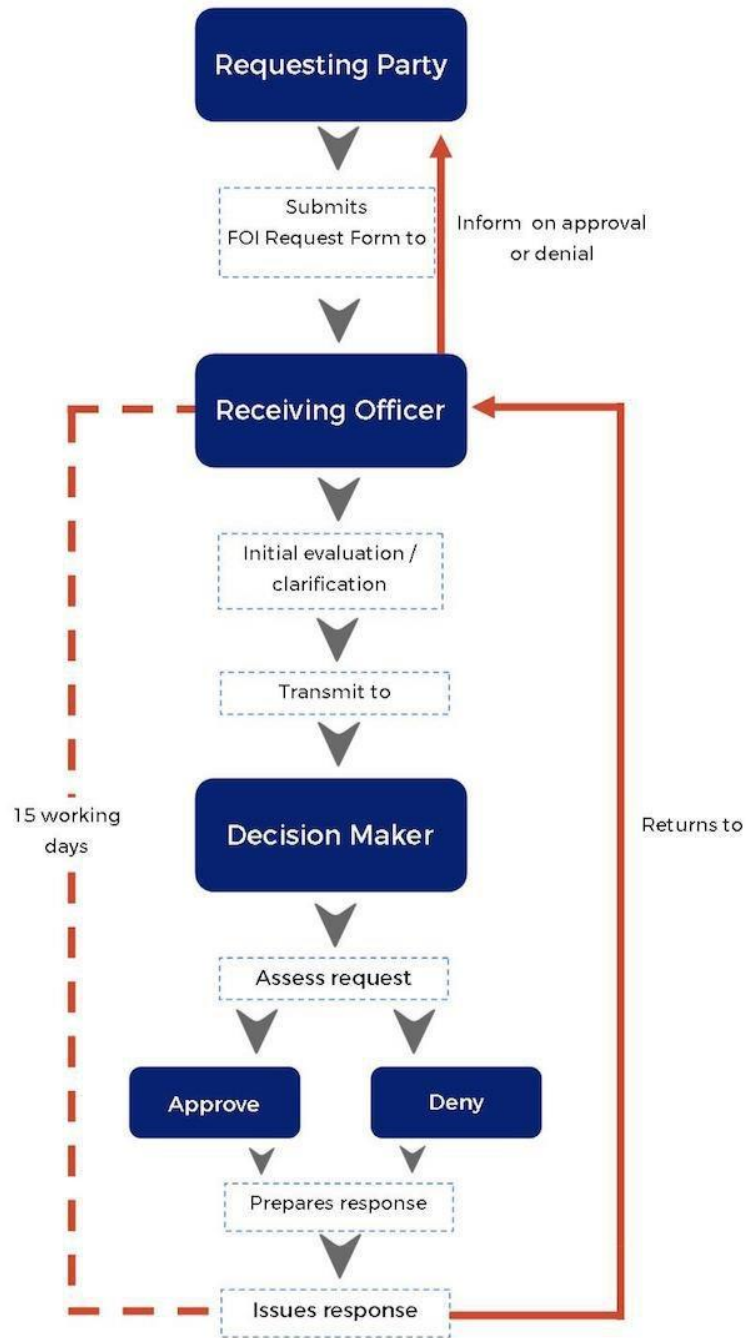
Requesting Party

Submits
FOI Request Form to

Inform on approval or denial

Receiving Officer

Initial evaluation / clarification

Transmit to

15 working days

Decision Maker

Returns to

Assess request

Approve

Deny

Prepares response

Issues response